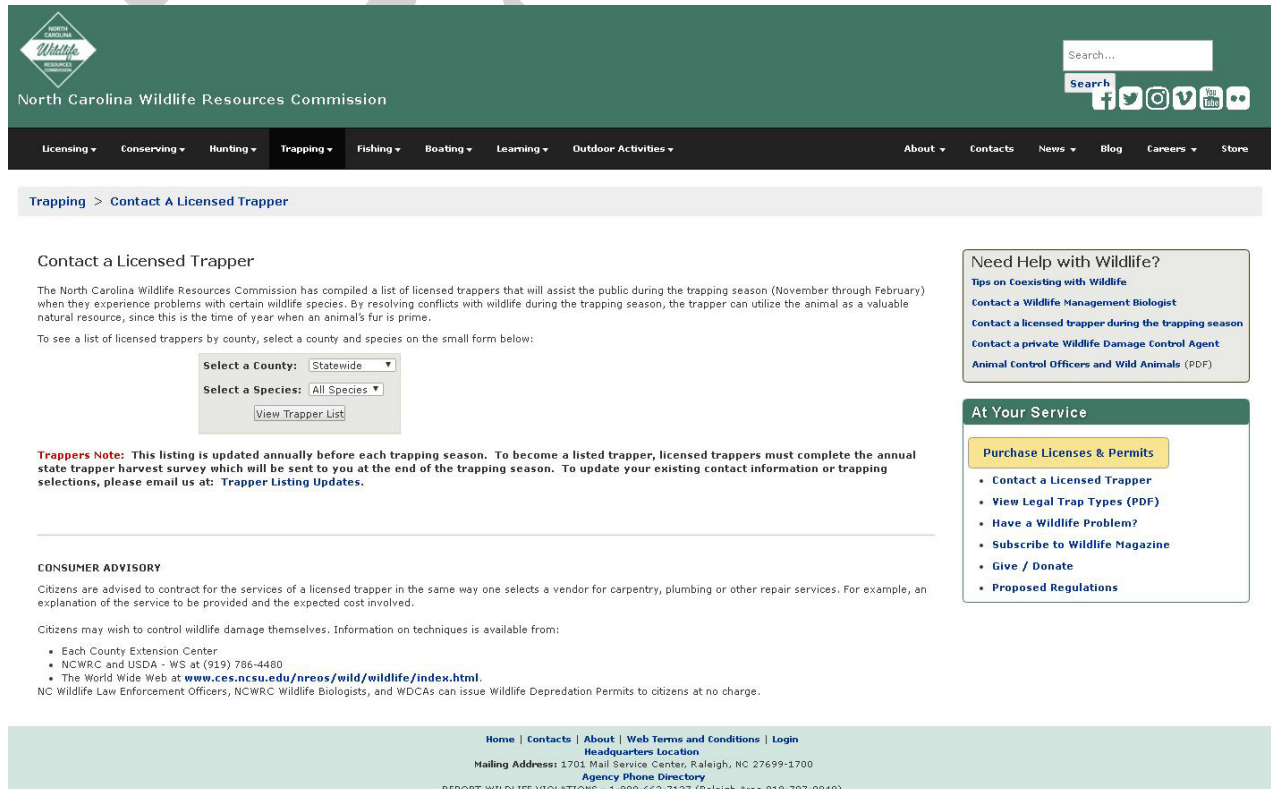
NORTH CAROLINA Wildlife RESOURCES COMMISSION

North Carolina Wildlife Resources Commission

Search...
Search

Licensing ▾ Conserving ▾ Hunting ▾ Trapping ▾ Fishing ▾ Boating ▾ Learning ▾ Outdoor Activities ▾ About ▾ Contacts News ▾ Blog Careers ▾ Store

Trapping > Contact A Licensed Trapper

Contact a Licensed Trapper

The North Carolina Wildlife Resources Commission has compiled a list of licensed trappers that will assist the public during the trapping season (November through February) when they experience problems with certain wildlife species. By resolving conflicts with wildlife during the trapping season, the trapper can utilize the animal as a valuable natural resource, since this is the time of year when an animal's fur is prime.

To see a list of licensed trappers by county, select a county and species on the small form below:

Select a County: Statewide
Select a Species: All Species
View Trapper List

Trappers Note: This listing is updated annually before each trapping season. To become a listed trapper, licensed trappers must complete the annual state trapper harvest survey which will be sent to you at the end of the trapping season. To update your existing contact information or trapping selections, please email us at: Trapper Listing Updates.

CONSUMER ADVISORY

Citizens are advised to contract for the services of a licensed trapper in the same way one selects a vendor for carpentry, plumbing or other repair services. For example, an explanation of the service to be provided and the expected cost involved.

Citizens may wish to control wildlife damage themselves. Information on techniques is available from:

• Each County Extension Center
• NCWRC and USDA - WS at (919) 786-4480
• The World Wide Web at www.ces.ncsu.edu/nreos/wild/wildlife/index.html.
NC Wildlife Law Enforcement Officers, NCWRC Wildlife Biologists, and WDCAs can issue Wildlife Depredation Permits to citizens at no charge.

Need Help with Wildlife?
Tips on Coexisting with Wildlife
Contact a Wildlife Management Biologist
Contact a licensed trapper during the trapping season
Contact a private Wildlife Damage Control Agent
Animal Control Officers and Wild Animals (PDF)

At Your Service
Purchase Licenses & Permits
• Contact a Licensed Trapper
• View Legal Trap Types (PDF)
• Have a Wildlife Problem?
• Subscribe to Wildlife Magazine
• Give / Donate
• Proposed Regulations

Home | Contacts | About | Web Terms and Conditions | Login
Headquarters Location
Mailing Address: 1701 Mail Service Center, Raleigh, NC 27699-1700
Agency Phone Directory
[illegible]